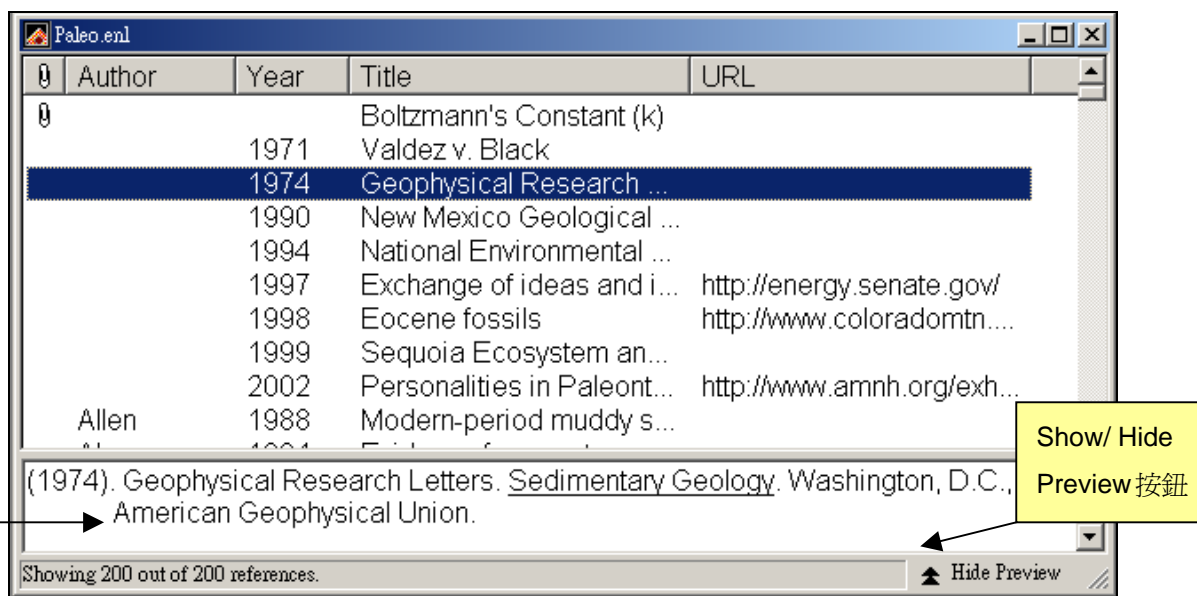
Paleo.enl

| 0 | Author | Year | Title | URL |
|---|---|---|---|---|
| 0 | | | Boltzmann's Constant (k) | |
| | | 1971 | Valdez v. Black | |
| | | 1974 | Geophysical Research ... | |
| | | 1990 | New Mexico Geological ... | |
| | | 1994 | National Environmental ... | |
| | | 1997 | Exchange of ideas and i... | http://energy.senate.gov/ |
| | | 1998 | Eocene fossils | http://www.coloradomtn.... |
| | | 1999 | Sequoia Ecosystem an... | |
| | | 2002 | Personalities in Paleont... | http://www.amnh.org/exh... |
| | Allen | 1988 | Modern-period muddy s... | |
| | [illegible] | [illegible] | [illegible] | |

(1974). Geophysical Research Letters. Sedimentary Geology. Washington, D.C., American Geophysical Union.

Show/ Hide Preview 按鈕

Showing 200 out of 200 references.

Hide Preview